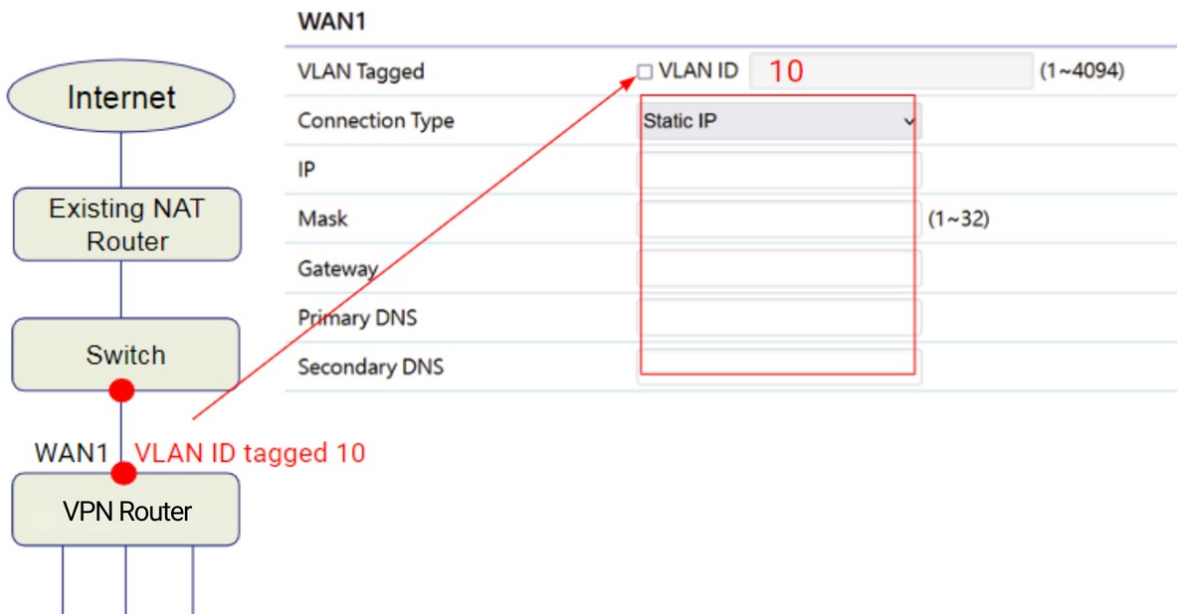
Internet

Existing NAT Router

Switch

WAN1 VLAN ID tagged 10

VPN Router

WAN1

| | | |
|---|---|---|
| VLAN Tagged | ☐ VLAN ID 10 | (1~4094) |
| Connection Type | Static IP | |
| IP | | |
| Mask | | (1~32) |
| Gateway | | |
| Primary DNS | | |
| Secondary DNS | | |